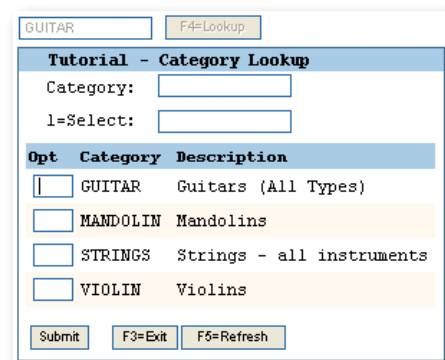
GUITAR F4=Lookup

Tutorial - Category Lookup

Category:

1=Select:

| Opt | Category | Description |
|---|---|---|
| | GUITAR | Guitars (All Types) |
| | MANDOLIN | Mandolins |
| | STRINGS | Strings - all instruments |
| | VIOLIN | Violins |

Submit F3=Exit F5=Refresh